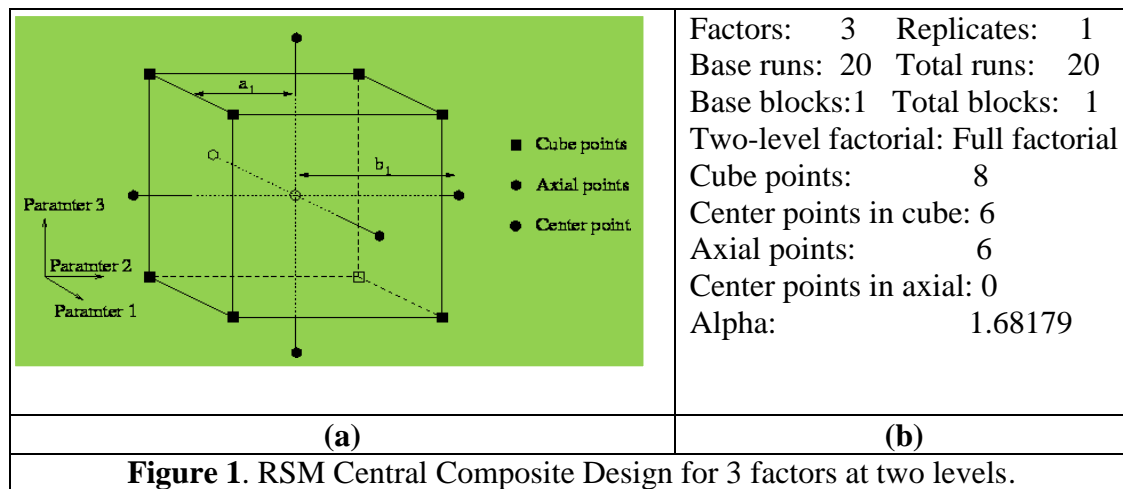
$a_1$

$b_1$

Cube points

Axial points

Center point

Paramter 3

Paramter 2

Paramter 1

Factors: 3 Replicates: 1
Base runs: 20 Total runs: 20
Base blocks:1 Total blocks: 1
Two-level factorial: Full factorial
Cube points: 8
Center points in cube: 6
Axial points: 6
Center points in axial: 0
Alpha: 1.68179

| (a) | (b) |
|---|---|

**Figure 1**. RSM Central Composite Design for 3 factors at two levels.